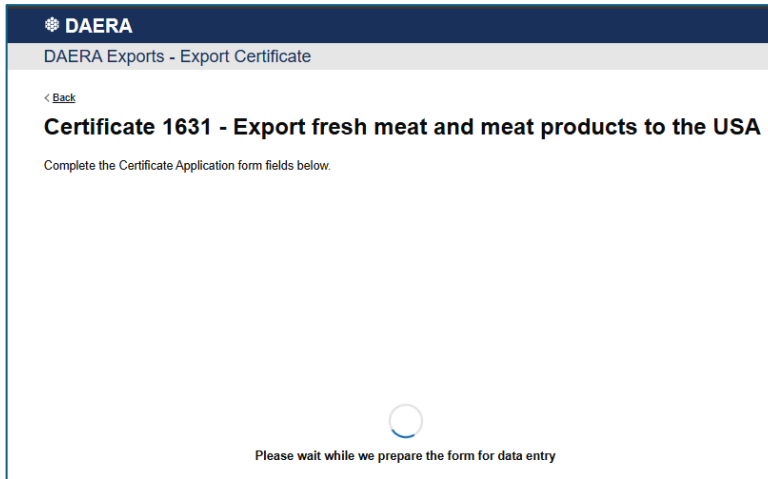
DAERA

DAERA Exports - Export Certificate

< Back

Certificate 1631 - Export fresh meat and meat products to the USA

Complete the Certificate Application form fields below.

Please wait while we prepare the form for data entry